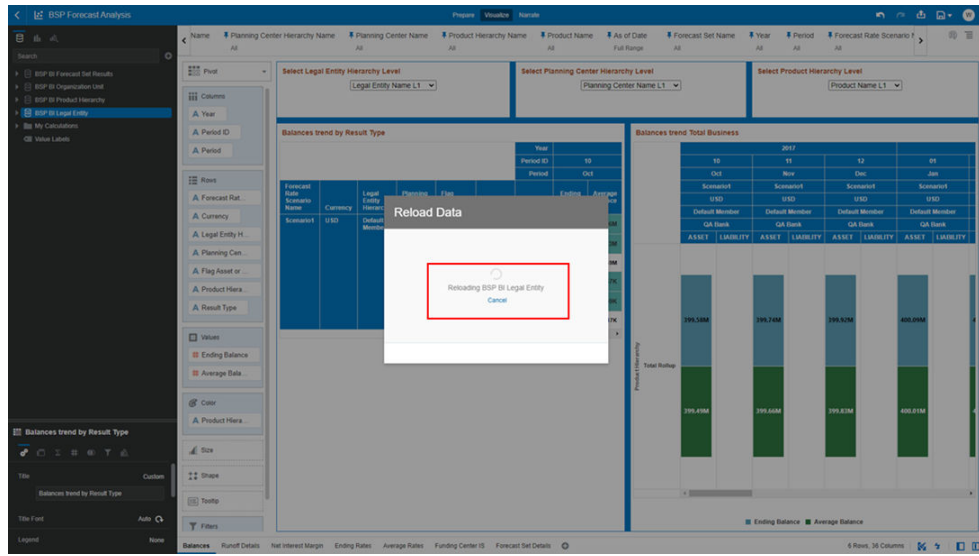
BSP Forecast Analysis

Prepare Visualize Narrate

Search

BSP BI Forecast Set Results
BSP BI Organization Unit
BSP BI Product Hierarchy
BSP BI Legal Entity
My Calculations
Value Labels

Name
Planning Center Hierarchy Name All
Planning Center Name All
Product Hierarchy Name All
Product Name All
As of Date Full Range
Forecast Set Name All
Year All
Period All
Forecast Rate Scenario All

Pivot
Columns
Year
Period ID
Period
Rows
Forecast Rat...
Currency
Legal Entity H...
Planning Cen...
Flag Asset or ...
Product Hiera...
Result Type
Values
Ending Balance
Average Bala...
Color
Product Hiera...
Size
Shape
Tooltip
Filters

Select Legal Entity Hierarchy Level
Legal Entity Name L1
Select Planning Center Hierarchy Level
Planning Center Name L1
Select Product Hierarchy Level
Product Name L1

Balances trend by Result Type

| | | | | | Year | |
|---|---|---|---|---|---|---|
| | | | | | Period ID | 10 |
| | | | | | Period | Oct |
| Forecast Rate Scenario Name | Currency | Legal Entity Hierarc | Planning | Flag | Ending | Average |
| Scenario1 | USD | Default Member | | | | |

Reload Data

Reloading BSP BI Legal Entity
Cancel

Balances trend Total Business

| 2017 | | | | | | | |
|---|---|---|---|---|---|---|---|
| 10 | | 11 | | 12 | | 01 | |
| Oct | | Nov | | Dec | | Jan | |
| Scenario1 | | Scenario1 | | Scenario1 | | Scenario1 | |
| USD | | USD | | USD | | USD | |
| Default Member | | Default Member | | Default Member | | Default Member | |
| QA Bank | | QA Bank | | QA Bank | | QA Bank | |
| ASSET | LIABILITY | ASSET | LIABILITY | ASSET | LIABILITY | ASSET | LIABILITY |

Product Hierarchy
Total Rollup
399.58M
399.74M
399.92M
400.09M
399.49M
399.66M
399.83M
400.01M

Ending Balance Average Balance

Balances trend by Result Type
Title Custom
Balances trend by Result Type
Title Font Auto
Legend None

Balances Runoff Details Net Interest Margin Ending Rates Average Rates Funding Center IS Forecast Set Details

6 Rows, 36 Columns